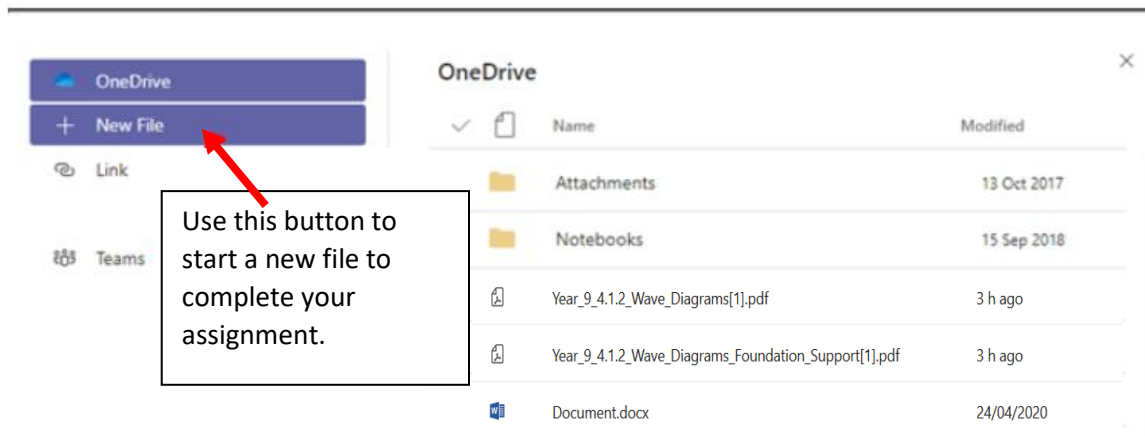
OneDrive

New File

Link

Teams

Use this button to start a new file to complete your assignment.

OneDrive

| Name | Modified |
|---|---|
| Attachments | 13 Oct 2017 |
| Notebooks | 15 Sep 2018 |
| Year_9_4.1.2_Wave_Diagrams[1].pdf | 3 h ago |
| Year_9_4.1.2_Wave_Diagrams_Foundation_Support[1].pdf | 3 h ago |
| Document.docx | 24/04/2020 |